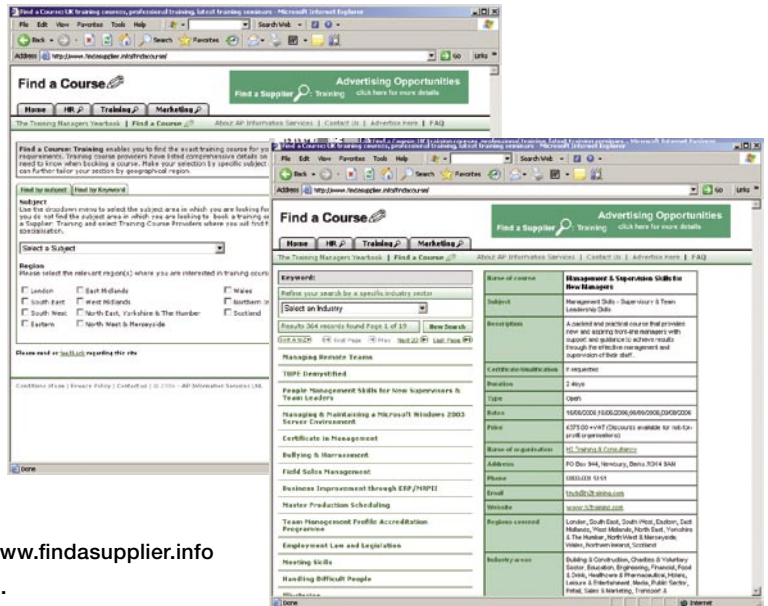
Find a Course UK training courses, professional training, latest training seminars - Microsoft Internet Explorer

File Edit View Favorites Tools Help

Back Search Favorites

Address http://www.findasupplier.info/findcourse/

Go Links

Find a Course

Advertising Opportunities
Find a Supplier Training click here for more details

Home HR Training Marketing

The Training Managers Yearbook | Find a Course | About AP Information Services | Contact Us | Advertise Here | FAQ

Find a Course: Training enables you to find the exact training course for you requirements. Training course providers have listed comprehensive details on need to know when booking a course. Make your selection by specific subject can further tailor your section by geographical region.

Find by subject | Find by Keyword

Subject
Use the dropdown menu to select the subject area in which you are looking for you do not find the subject area in which you are looking to book a training co a Supplier: Training and select Training Course Providers where you will find t specialisation.

Select a Subject

Region
Please select the relevant region(s) where you are interested in training cours

London | East Midlands | Wales
South East | West Midlands | Northern Ir
South West | North East, Yorkshire & The Humber | Scotland
Eastern | North West & Merseyside

Please email or feedback regarding this site

Conditions of use | Privacy Policy | Contact us | © 2006 - AP Information Services Ltd.

Done

Find a Course: HR training courses, professional training, latest training seminars - Microsoft Internet Explorer

File Edit View Favorites Tools Help

Address http://www.findasupplier.info/findcourse/

Find a Course

Advertising Opportunities
Find a Supplier Training click here for more details

Home HR Training Marketing

The Training Managers Yearbook | Find a Course | About AP Information Services | Contact Us | Advertise Here | FAQ

Keyword:

Refine your search by a specific industry sector

Select an Industry

Results 364 records found Page 1 of 19 | New Search

Managing Remote Teams

TUPE Demystified

People Management Skills for New Supervisors & Team Leaders

Managing & Maintaining a Microsoft Windows 2003 Server Environment

Certificate in Management

Bullying & Harrassment

Field Sales Management

Business Improvement through ERP/MRPII

Master Production Scheduling

Team Management Profile Accreditation Programme

Employment Law and Legislation

Meeting Skills

Handling Difficult People

| Name of course | Management & Supervision Skills for New Managers |
|---|---|
| Subject | Management Skills - Supervisory & Team Leadership Skills |
| Description | A packed and practical course that provides new and aspiring front-line managers with support and guidance to achieve results through the effective management and supervision of their staff.. |
| Certificate/Qualification | If requested |
| Duration | 2 days |
| Type | Open |
| Dates | 16/06/2006,16/06/2006,08/09/2006,03/08/2006 |
| Price | £375.00 +VAT (Discounts available for not-for-profit organisations) |
| Name of organisation | H2 Training & Consultancy |
| Address | PO Box 344, Newbury, Berks RG14 8AN |
| Phone | 0800 028 1241 |
| Email | trudy@h2training.com |
| Website | www.h2training.com |
| Regions covered | London, South East, South West, Eastern, East Midlands, West Midlands, North East, Yorkshire & The Humber, North West & Merseyside, Wales, Northern Ireland, Scotland |
| Industry areas | Building & Construction, Charities & Voluntary Sector, Education, Engineering, Financial, Food & Drink, Healthcare & Pharmaceutical, Hotels, Leisure & Entertainment, Media, Public Sector, Retail, Sales & Marketing, Transport & |

Done | Internet

www.findasupplier.info